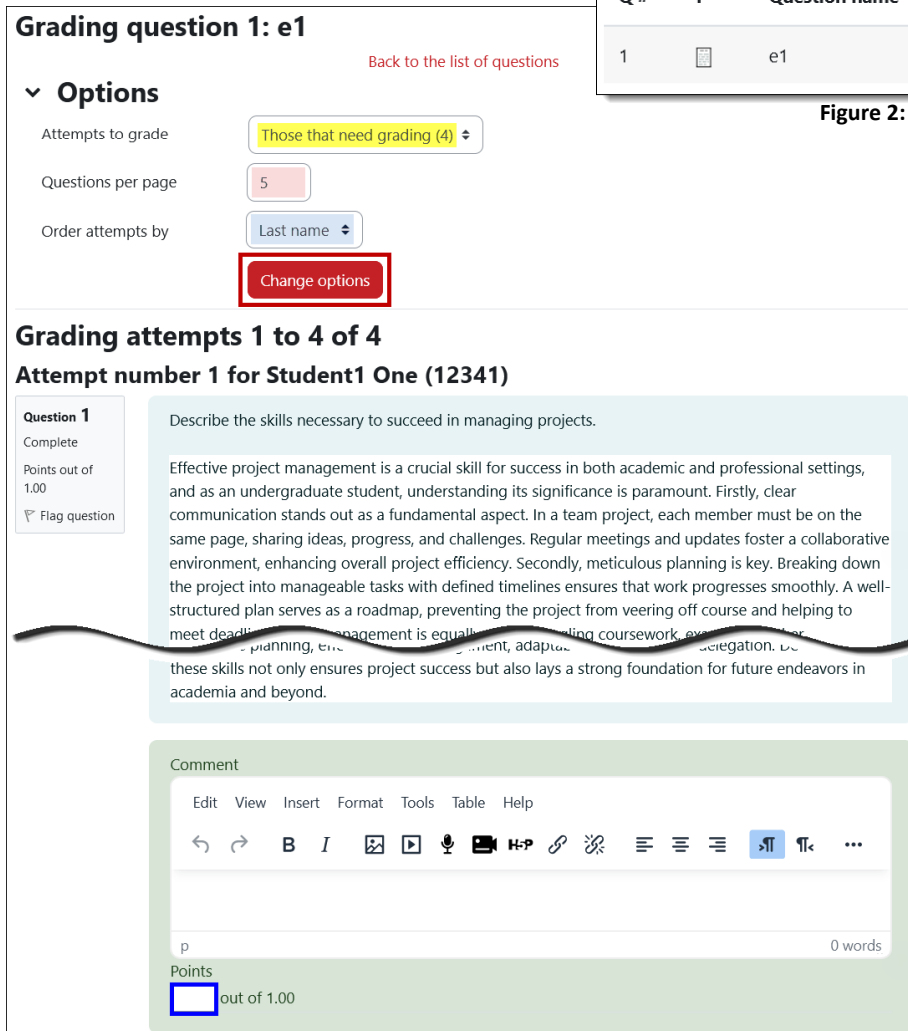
Grading question 1: e1

Back to the list of questions

| Q # | T | Question name |
|---|---|---|
| 1 | | e1 |

Figure 2:

Options

Attempts to grade Those that need grading (4)

Questions per page 5

Order attempts by Last name

Change options

Grading attempts 1 to 4 of 4

Attempt number 1 for Student1 One (12341)

Question 1
Complete
Points out of 1.00
Flag question

Describe the skills necessary to succeed in managing projects.

Effective project management is a crucial skill for success in both academic and professional settings, and as an undergraduate student, understanding its significance is paramount. Firstly, clear communication stands out as a fundamental aspect. In a team project, each member must be on the same page, sharing ideas, progress, and challenges. Regular meetings and updates foster a collaborative environment, enhancing overall project efficiency. Secondly, meticulous planning is key. Breaking down the project into manageable tasks with defined timelines ensures that work progresses smoothly. A well-structured plan serves as a roadmap, preventing the project from veering off course and helping to meet deadli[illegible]nagement is equall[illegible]ling coursework, ex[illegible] planning, eff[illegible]ment, adapta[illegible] delegation. D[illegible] these skills not only ensures project success but also lays a strong foundation for future endeavors in academia and beyond.

Comment

Edit View Insert Format Tools Table Help

B I H-P

p 0 words

Points

out of 1.00